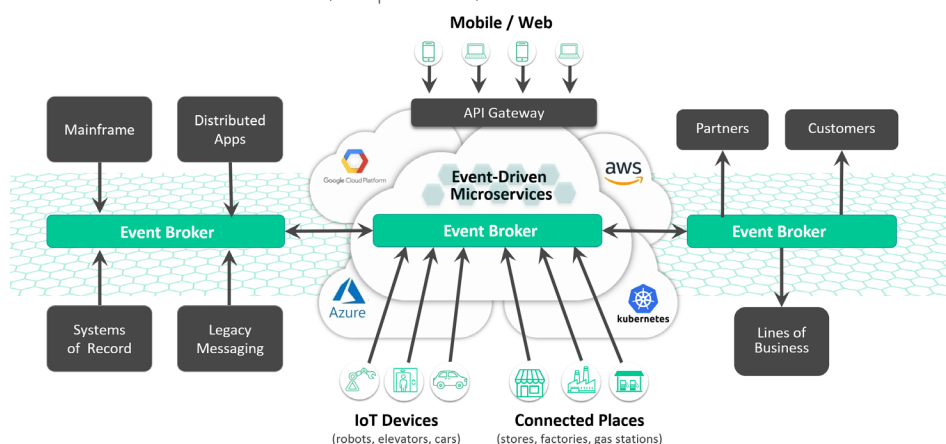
Mobile / Web

API Gateway

Mainframe

Distributed Apps

Partners

Customers

Google Cloud Platform

Event-Driven Microservices

aws

Event Broker

Event Broker

Event Broker

Azure

kubernetes

Systems of Record

Legacy Messaging

Lines of Business

IoT Devices
(robots, elevators, cars)

Connected Places
(stores, factories, gas stations)